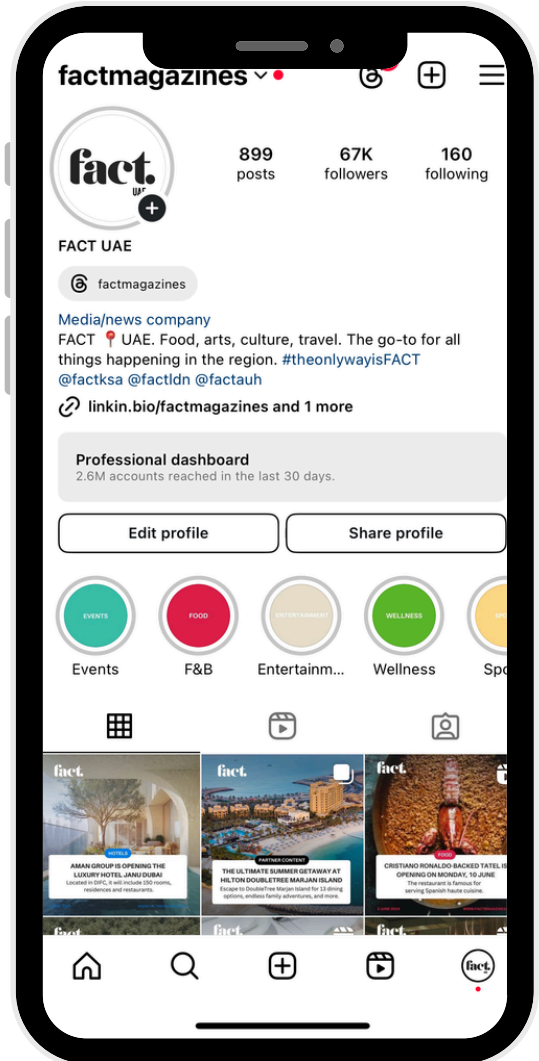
factmagazines

fact. UAE

899 posts
67K followers
160 following

FACT UAE

factmagazines

Media/news company
FACT 📍UAE. Food, arts, culture, travel. The go-to for all things happening in the region. #theonlywayisFACT @factksa @factldn @factauh

linkin.bio/factmagazines and 1 more

Professional dashboard
2.6M accounts reached in the last 30 days.

Edit profile
Share profile

EVENTS
Events
FOOD
F&B
ENTERTAINMENT
Entertainm...
WELLNESS
Wellness
SP
Spo

fact.
HOTELS
AMAN GROUP IS OPENING THE LUXURY HOTEL JANU DUBAI
Located in DIFC, it will include 150 rooms, residences and restaurants.

fact.
PARTNER CONTENT
THE ULTIMATE SUMMER GETAWAY AT HILTON DOUBLETREE MARJAN ISLAND
Escape to DoubleTree Marjan Island for 12 dining options, endless family adventures, and more

fact.
FOOD
CRISTIANO RONALDO-BACKED TATEL IS OPENING ON MONDAY, 10 JUNE
The restaurant is famous for serving Spanish haute cuisine.

fact.
fact.

fact.